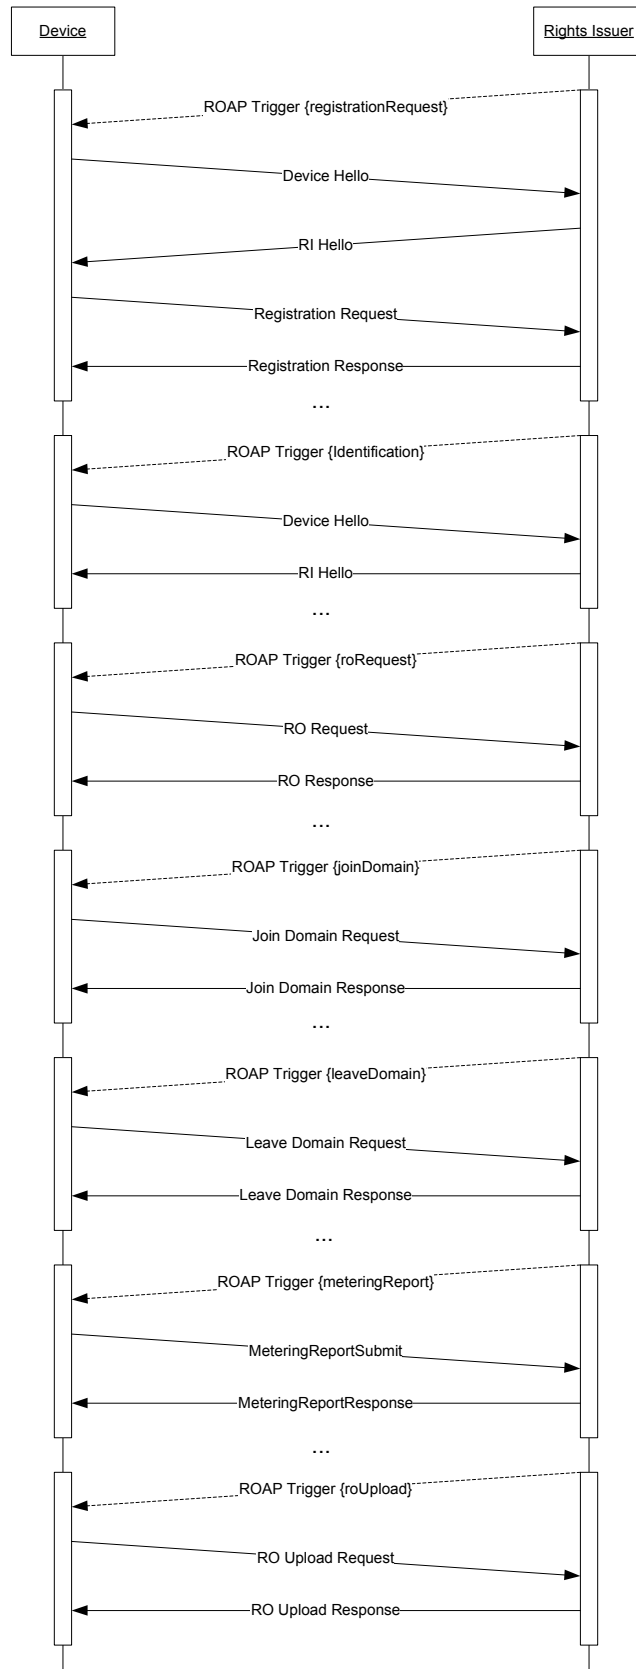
Device

Rights Issuer

ROAP Trigger {registrationRequest}

Device Hello

RI Hello

Registration Request

Registration Response

...

ROAP Trigger {Identification}

Device Hello

RI Hello

...

ROAP Trigger {roRequest}

RO Request

RO Response

...

ROAP Trigger {joinDomain}

Join Domain Request

Join Domain Response

...

ROAP Trigger {leaveDomain}

Leave Domain Request

Leave Domain Response

...

ROAP Trigger {meteringReport}

MeteringReportSubmit

MeteringReportResponse

...

ROAP Trigger {roUpload}

RO Upload Request

RO Upload Response